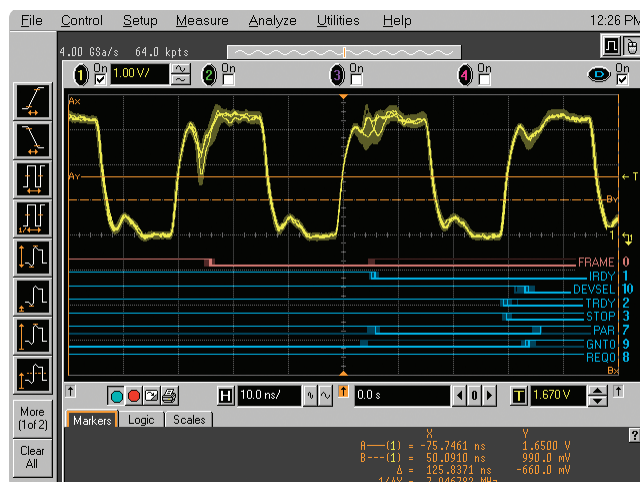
File Control Setup Measure Analyze Utilities Help 12:26 PM

4.00 GSa/s 64.0 kpts

1 On 1.00 V/ 2 On 3 On 4 On

Ax
Ay
T
By
1
FRAME 0
IRDY 1
DEVSEL 10
TRDY 2
STOP 3
PAR 7
GNT0 9
REQ0 8
Bx

More (1 of 2)

Clear All

H 10.0 ns/ 0.0 s 0 T 1.670 V

Markers Logic Scales ?

X Y
A—(1) = -75.7461 ns 1.6500 V
B---(1) = 50.0910 ns 990.0 mV
Δ = 125.8371 ns -660.0 mV
1/ΔX = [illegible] MHz